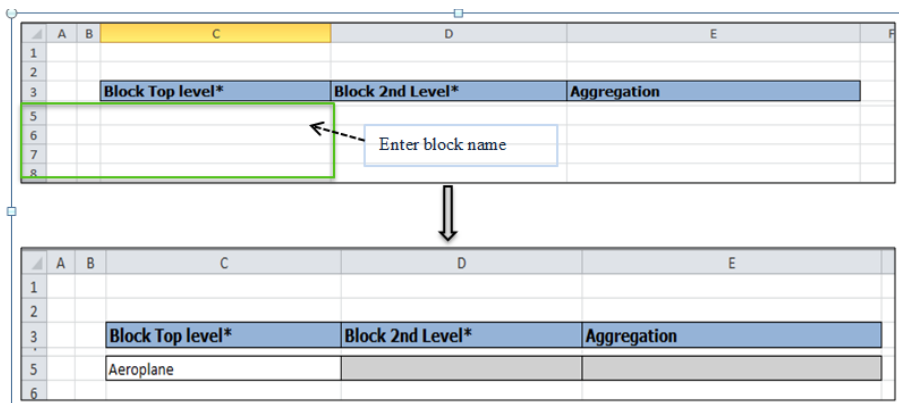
| | A | B | C | D | E | F |
|---|---|---|---|---|---|---|
| 1 | | | | | | |
| 2 | | | | | | |
| 3 | | | Block Top level* | Block 2nd Level* | Aggregation | |
| 5 | | | | | | |
| 6 | | | | | | |
| 7 | | | | | | |
| 8 | | | | | | |

Enter block name

| | A | B | C | D | E |
|---|---|---|---|---|---|
| 1 | | | | | |
| 2 | | | | | |
| 3 | | | Block Top level* | Block 2nd Level* | Aggregation |
| 5 | | | Aeroplane | | |
| 6 | | | | | |